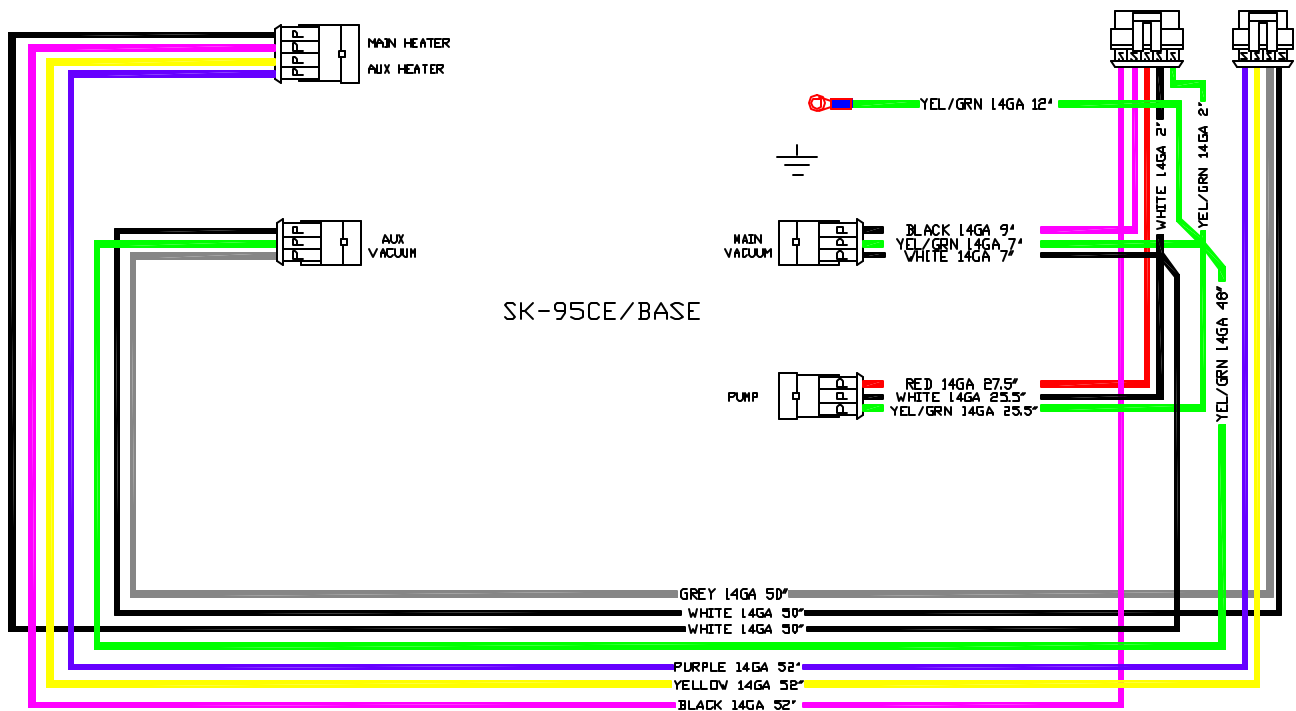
MAIN HEATER
AUX HEATER

YEL/GRN 14GA 12"

YEL/GRN 14GA 2"

WHITE 14GA 2"

AUX VACUUM

MAIN VACUUM

BLACK 14GA 9"
YEL/GRN 14GA 7"
WHITE 14GA 7"

YEL/GRN 14GA 48"

SK-95CE/BASE

PUMP

RED 14GA 27.5"
WHITE 14GA 25.5"
YEL/GRN 14GA 25.5"

GREY 14GA 50"
WHITE 14GA 50"
WHITE 14GA 50"
PURPLE 14GA 52"
YELLOW 14GA 52"
BLACK 14GA 52"